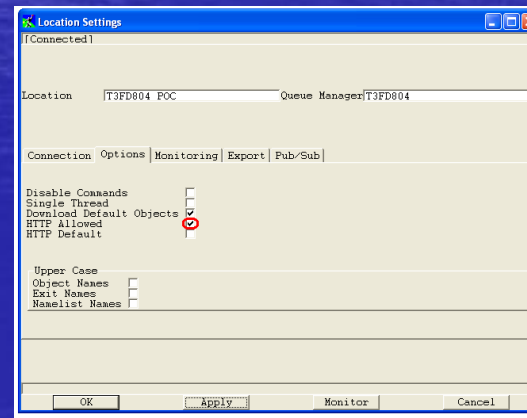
Location Settings

[Connected]

Location T3FD804 POC Queue Manager T3FD804

Connection | Options | Monitoring | Export | Pub/Sub

Disable Commands
Single Thread
Download Default Objects
HTTP Allowed
HTTP Default

Upper Case
Object Names
Exit Names
Namelist Names

OK | Apply | Monitor | Cancel